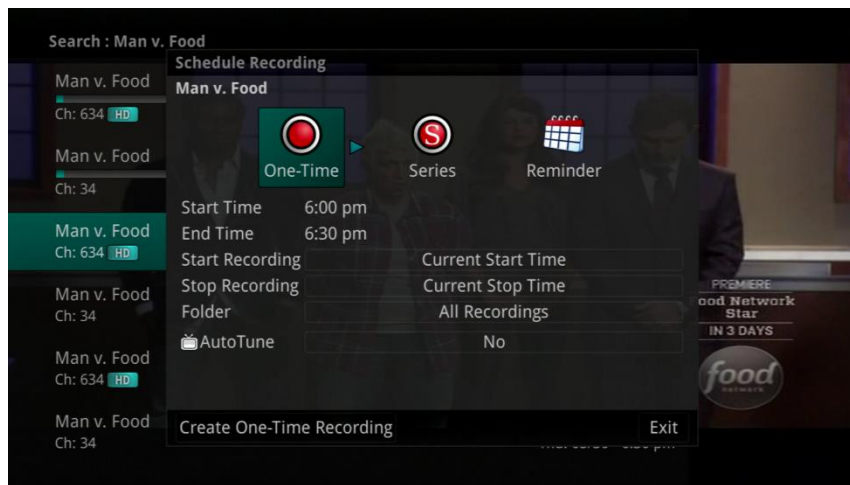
Search : Man v. Food

Man v. Food
Ch: 634 HD

Man v. Food
Ch: 34

Man v. Food
Ch: 634 HD

Man v. Food
Ch: 34

Man v. Food
Ch: 634 HD

Man v. Food
Ch: 34

Schedule Recording
Man v. Food

One-Time
S
Series
Reminder

Start Time 6:00 pm
End Time 6:30 pm
Start Recording Current Start Time
Stop Recording Current Stop Time
Folder All Recordings
AutoTune No

Create One-Time Recording
Exit

PREMIERE
ood Network Star
IN 3 DAYS
food